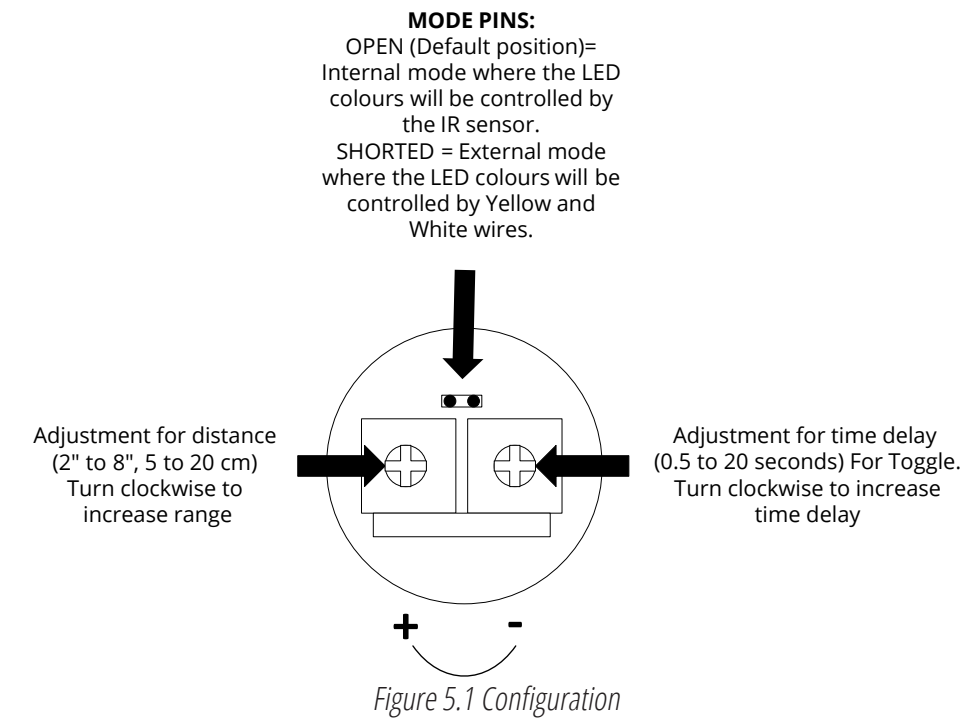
**MODE PINS:**
OPEN (Default position)= Internal mode where the LED colours will be controlled by the IR sensor.
SHORTED = External mode where the LED colours will be controlled by Yellow and White wires.

Adjustment for distance (2" to 8", 5 to 20 cm) Turn clockwise to increase range

Adjustment for time delay (0.5 to 20 seconds) For Toggle. Turn clockwise to increase time delay

+ -

Figure 5.1 Configuration